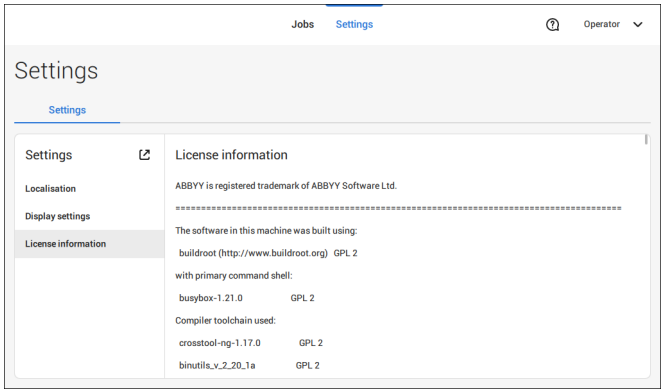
Jobs Settings

?

Operator

Settings

Settings

Settings

Localisation

Display settings

License information

License information

ABBYY is registered trademark of ABBYY Software Ltd.

================================================================================

The software in this machine was built using:

buildroot (http://www.buildroot.org) GPL 2

with primary command shell:

busybox-1.21.0 GPL 2

Compiler toolchain used:

crosstool-ng-1.17.0 GPL 2

binutils_v_2_20_1a GPL 2